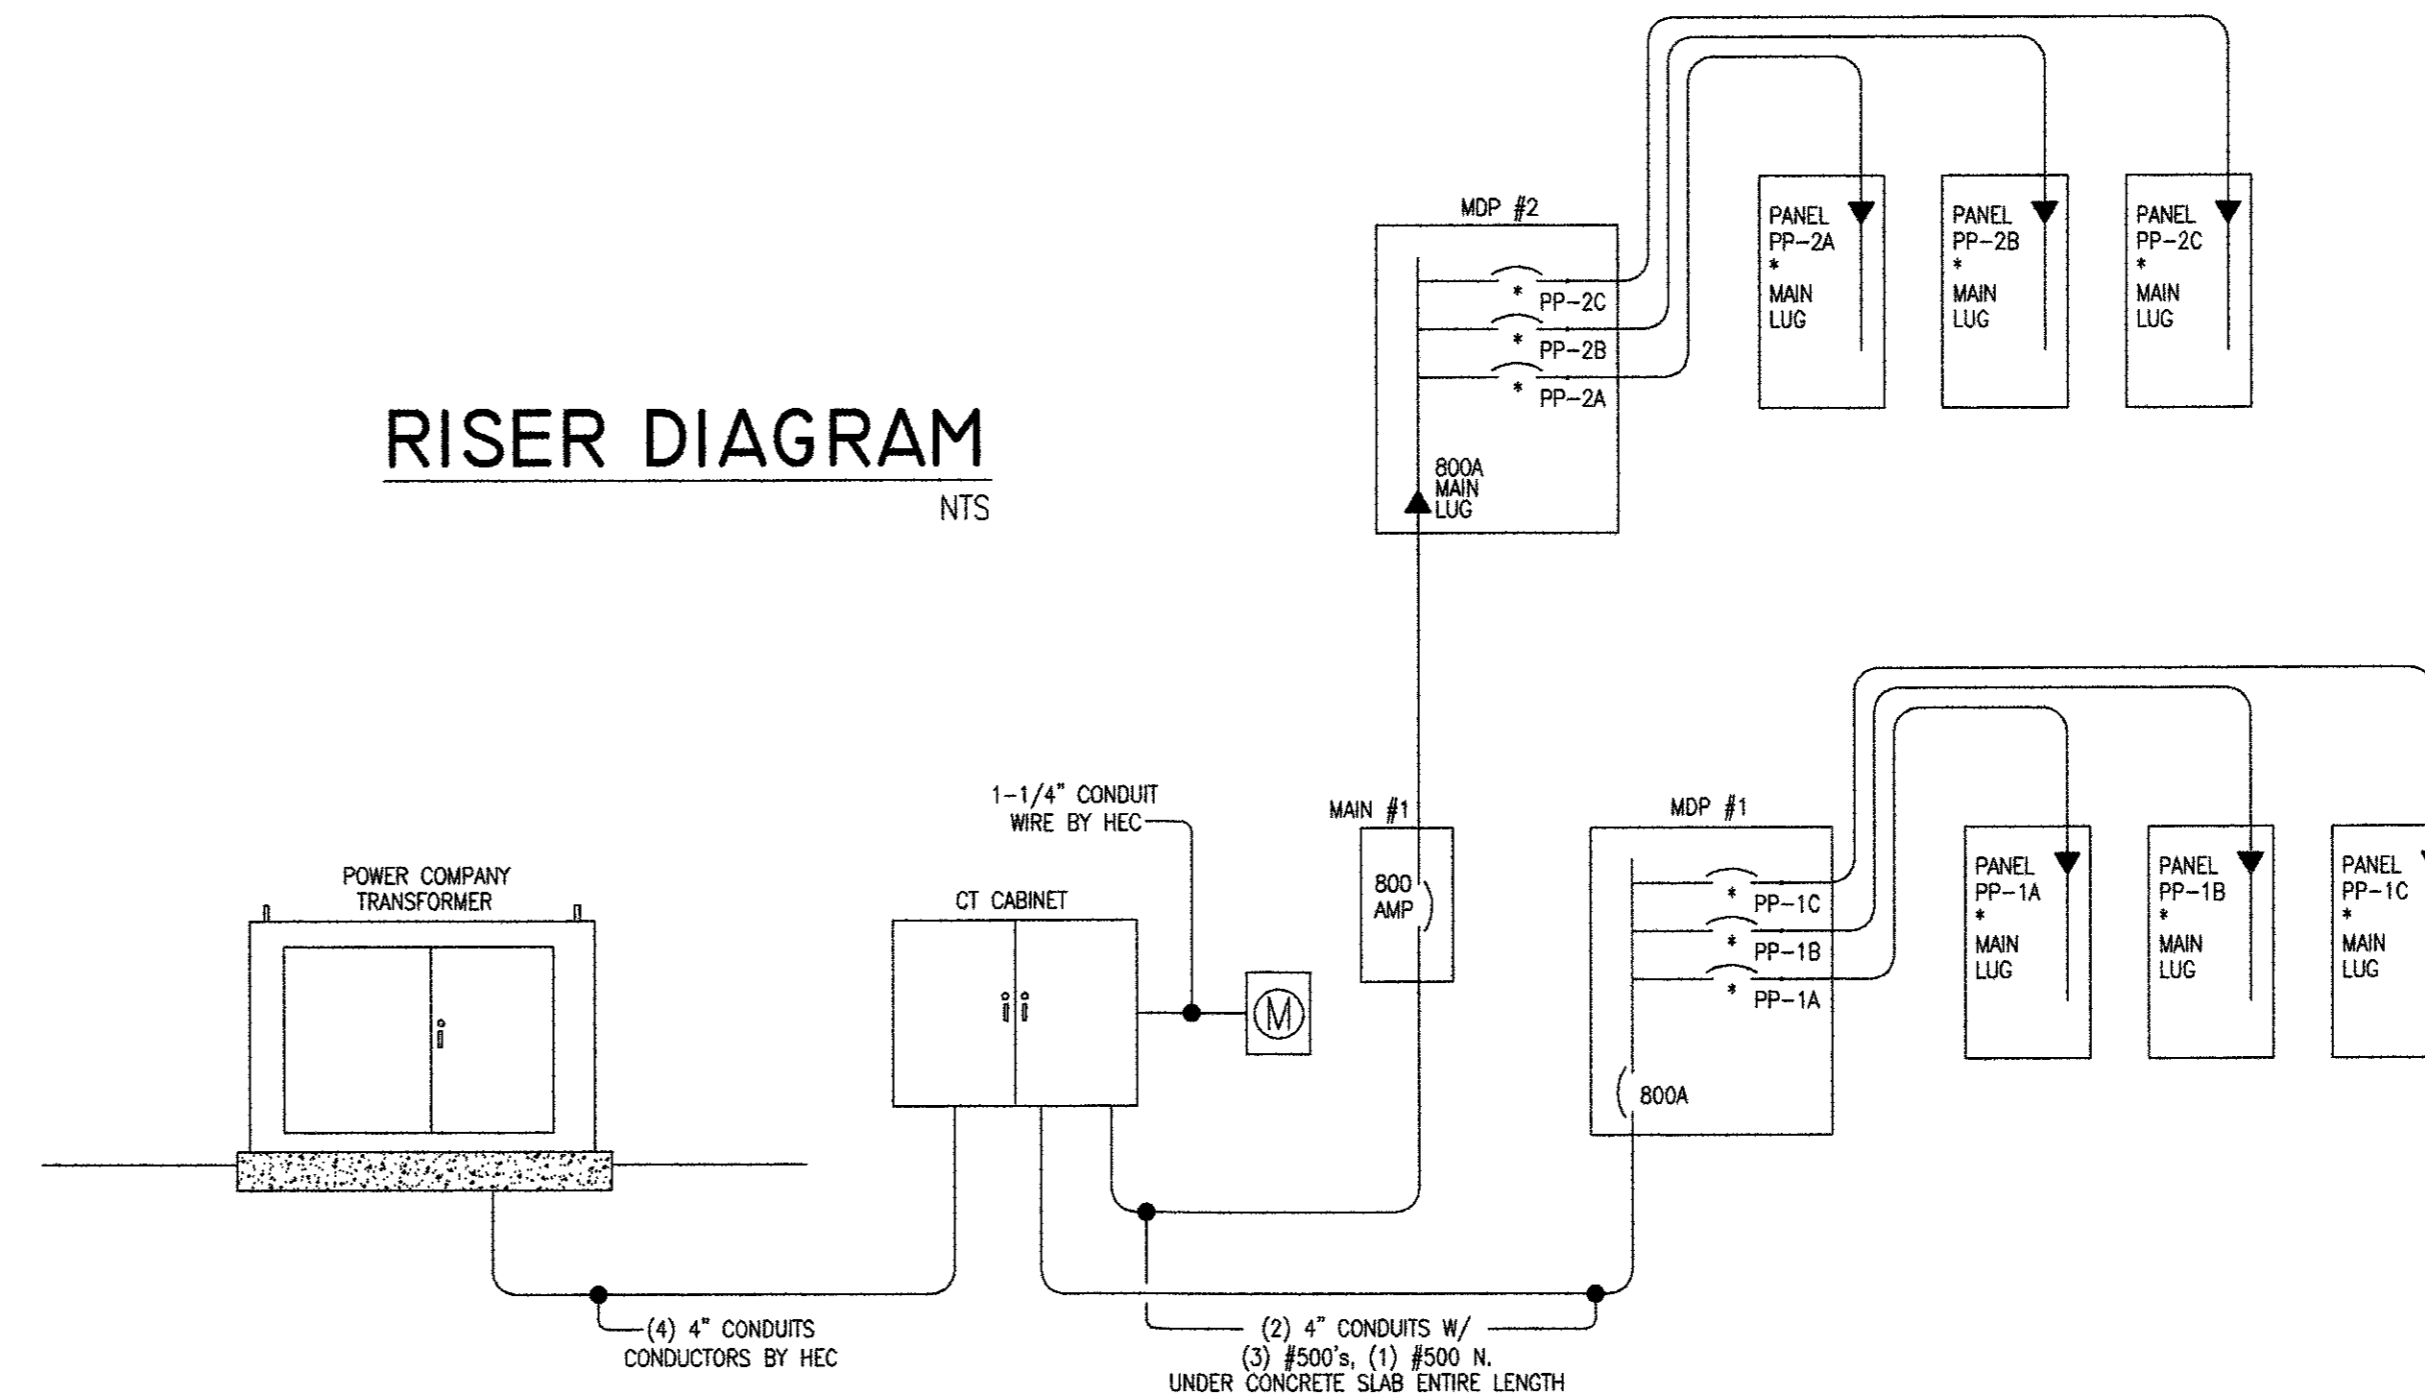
RISER DIAGRAM
NTS

MDP #2
* PP-2C
* PP-2B
* PP-2A
800A MAIN LUG

PANEL PP-2A * MAIN LUG
PANEL PP-2B * MAIN LUG
PANEL PP-2C * MAIN LUG

POWER COMPANY TRANSFORMER

CT CABINET

1-1/4" CONDUIT WIRE BY HEC

M

MAIN #1
800 AMP

MDP #1
* PP-1C
* PP-1B
* PP-1A
800A

PANEL PP-1A * MAIN LUG
PANEL PP-1B * MAIN LUG
PANEL PP-1C * MAIN LUG

(4) 4" CONDUITS CONDUCTORS BY HEC

(2) 4" CONDUITS W/ (3) #500's, (1) #500 N. UNDER CONCRETE SLAB ENTIRE LENGTH